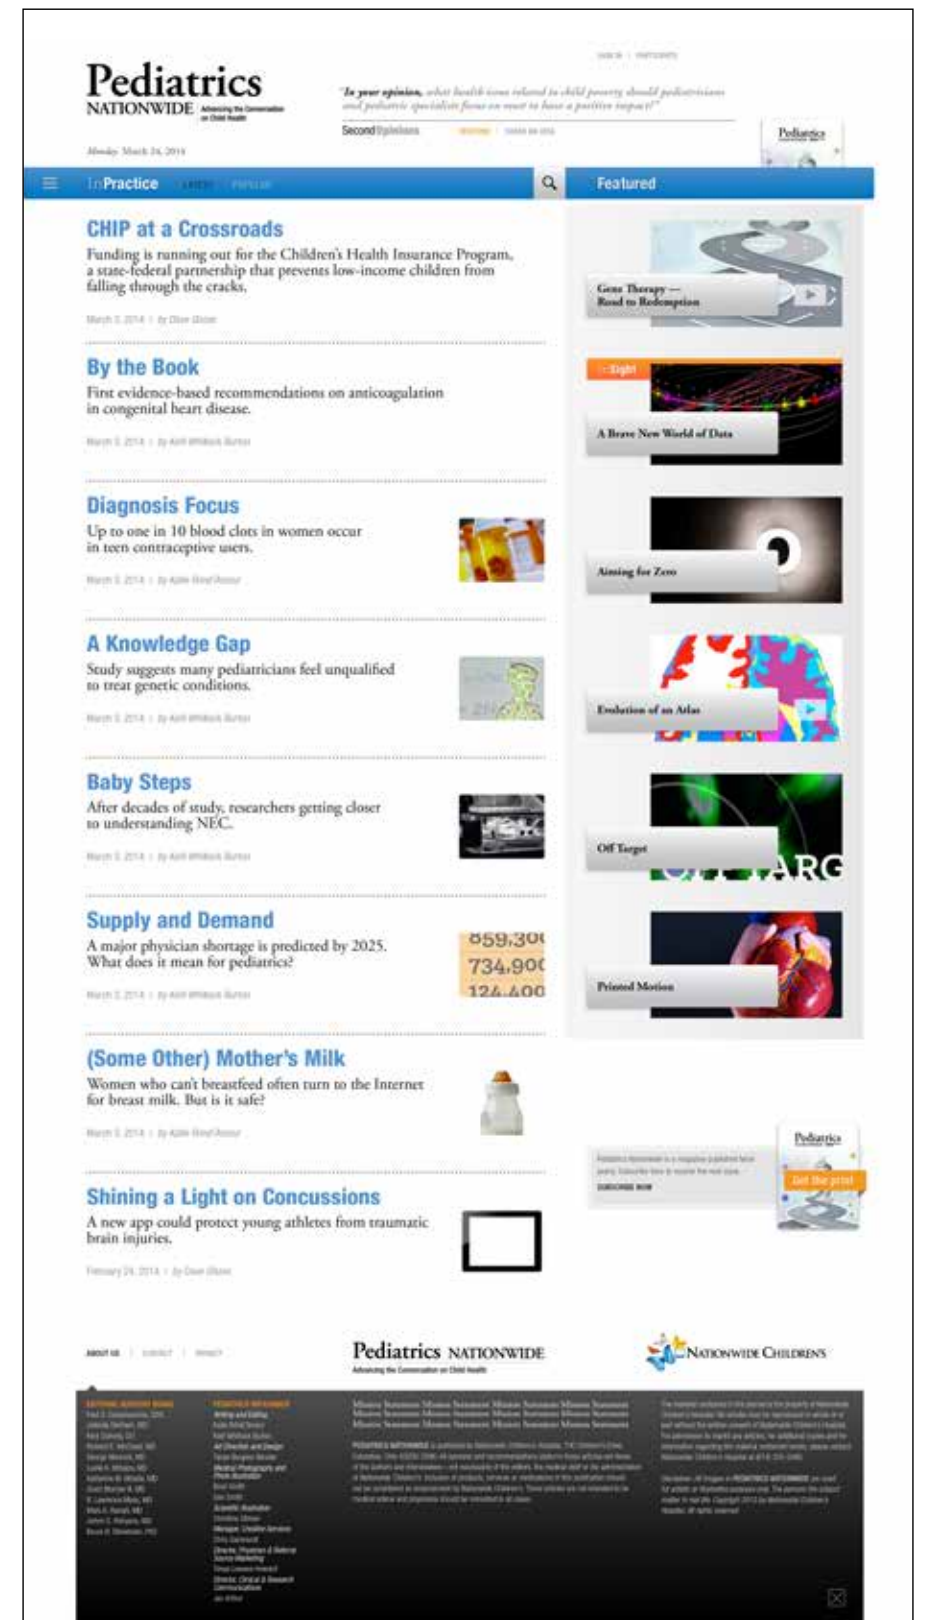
Pediatrics
NATIONWIDE

Monday, March 24, 2014

"In your opinion, what health issue related to child poverty should pediatricians and pediatric specialists focus on most to have a positive impact?"

Second Opinions

Pediatrics

InPractice

Featured

CHIP at a Crossroads
Funding is running out for the Children's Health Insurance Program, a state-federal partnership that prevents low-income children from falling through the cracks.

March 3, 2014 | by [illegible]

By the Book
First evidence-based recommendations on anticoagulation in congenital heart disease.

March 3, 2014 | by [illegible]

Diagnosis Focus
Up to one in 10 blood clots in women occur in teen contraceptive users.

March 3, 2014 | by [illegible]

A Knowledge Gap
Study suggests many pediatricians feel unqualified to treat genetic conditions.

March 3, 2014 | by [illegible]

Baby Steps
After decades of study, researchers getting closer to understanding NEC.

March 3, 2014 | by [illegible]

Supply and Demand
A major physician shortage is predicted by 2025. What does it mean for pediatrics?

859,30
734,90
124,400

March 3, 2014 | by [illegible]

(Some Other) Mother's Milk
Women who can't breastfeed often turn to the Internet for breast milk. But is it safe?

March 3, 2014 | by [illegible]

Shining a Light on Concussions
A new app could protect young athletes from traumatic brain injuries.

February 24, 2014 | by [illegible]

Gene Therapy — Road to Redemption

InSight

A Brave New World of Data

Aiming for Zero

Evolution of an Atlas

Off Target

OFF TARG

Printed Motion

Pediatrics

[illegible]

Get the print

Pediatrics NATIONWIDE

NATIONWIDE CHILDREN'S

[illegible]